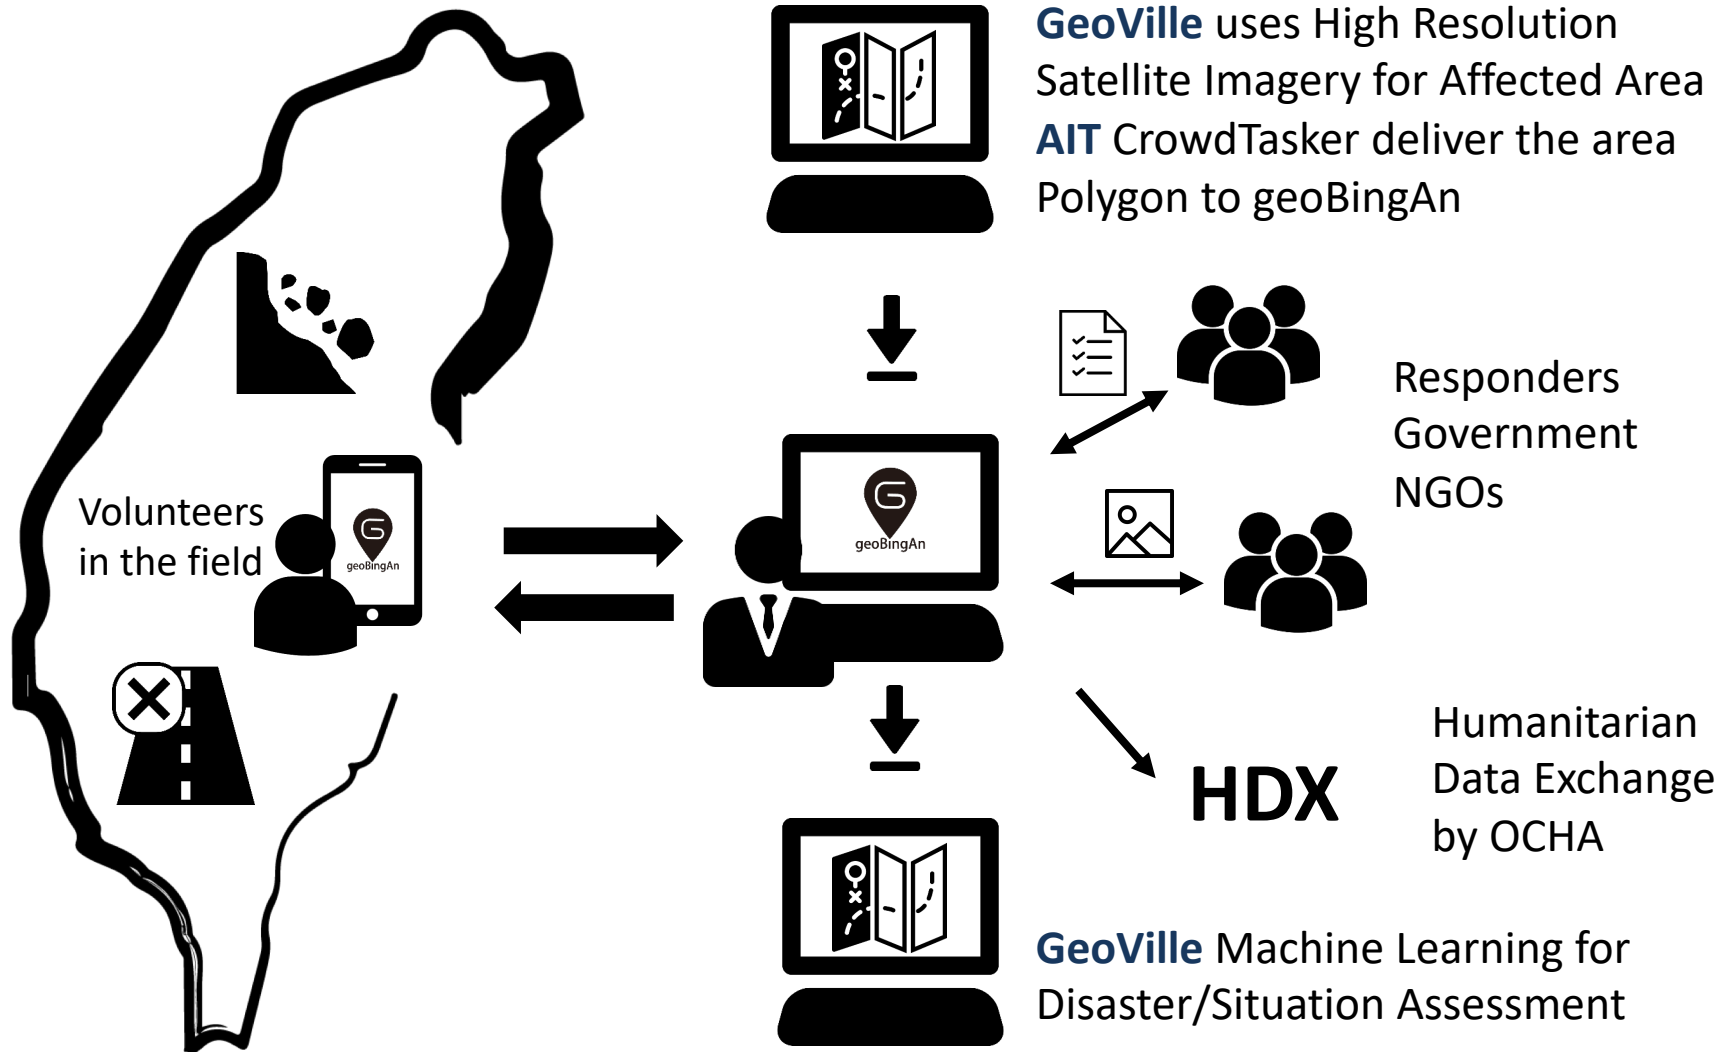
GeoVille uses High Resolution Satellite Imagery for Affected Area
AIT CrowdTasker deliver the area Polygon to geoBingAn

Responders
Government
NGOs

Volunteers in the field

geoBingAn

geoBingAn

HDX

Humanitarian Data Exchange by OCHA

GeoVille Machine Learning for Disaster/Situation Assessment